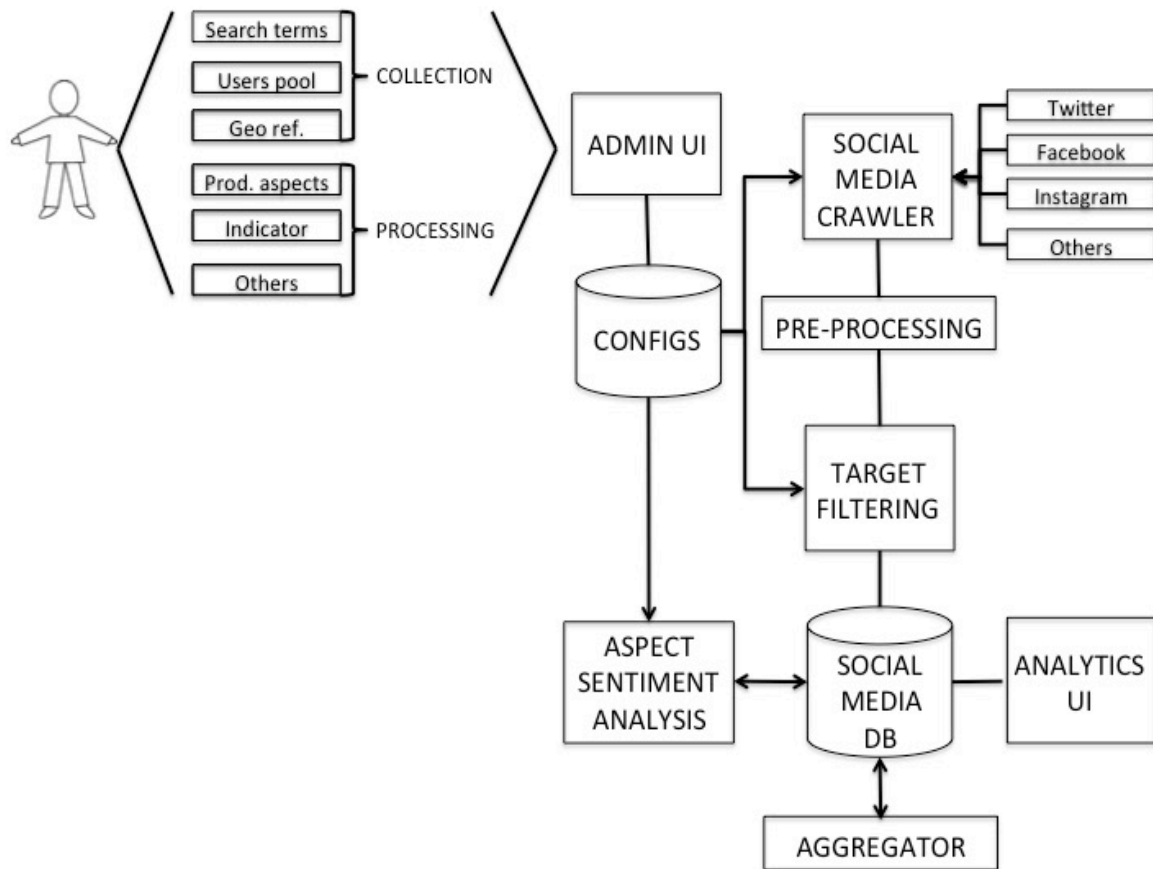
Search terms
Users pool
Geo ref.
COLLECTION
Prod. aspects
Indicator
Others
PROCESSING

ADMIN UI
SOCIAL MEDIA CRAWLER
Twitter
Facebook
Instagram
Others
CONFIGS
PRE-PROCESSING
TARGET FILTERING
ASPECT SENTIMENT ANALYSIS
SOCIAL MEDIA DB
ANALYTICS UI
AGGREGATOR